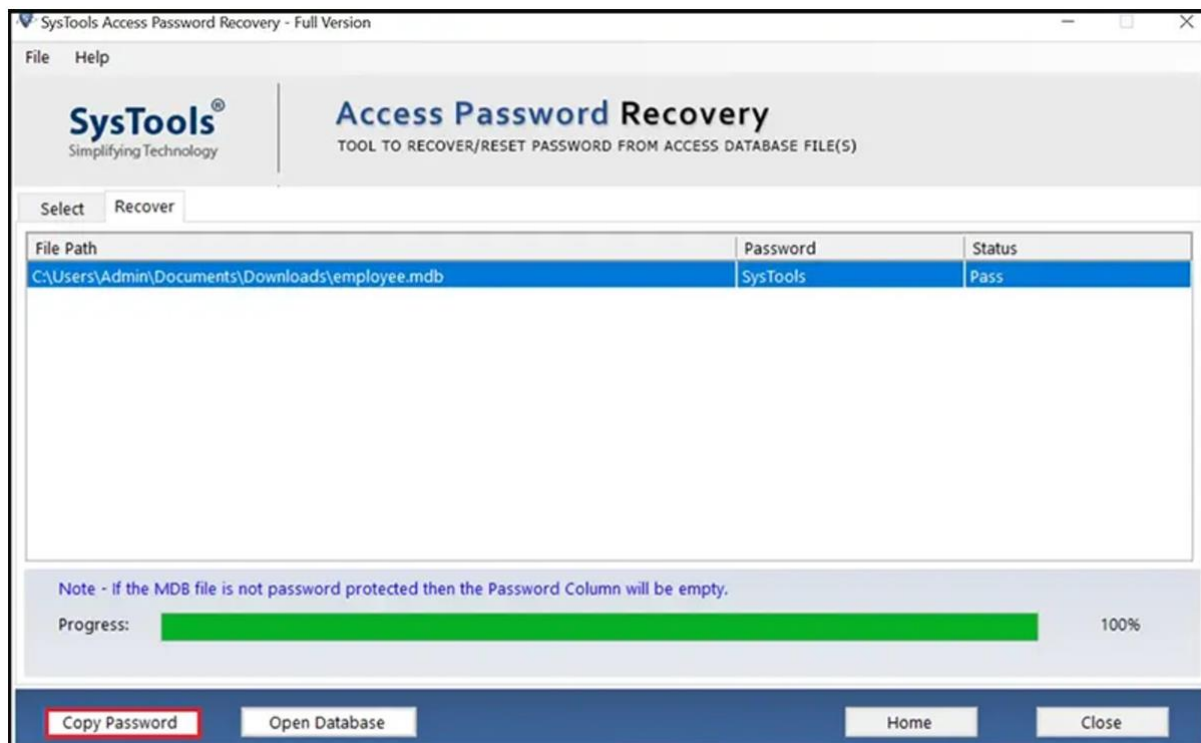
SysTools Access Password Recovery - Full Version

File Help

SysTools®
Simplifying Technology

Access Password Recovery
TOOL TO RECOVER/RESET PASSWORD FROM ACCESS DATABASE FILE(S)

Select Recover

| File Path | Password | Status |
|---|---|---|
| C:\Users\Admin\Documents\Downloads\employee.mdb | SysTools | Pass |

Note - If the MDB file is not password protected then the Password Column will be empty.

Progress: 100%

Copy Password Open Database Home Close